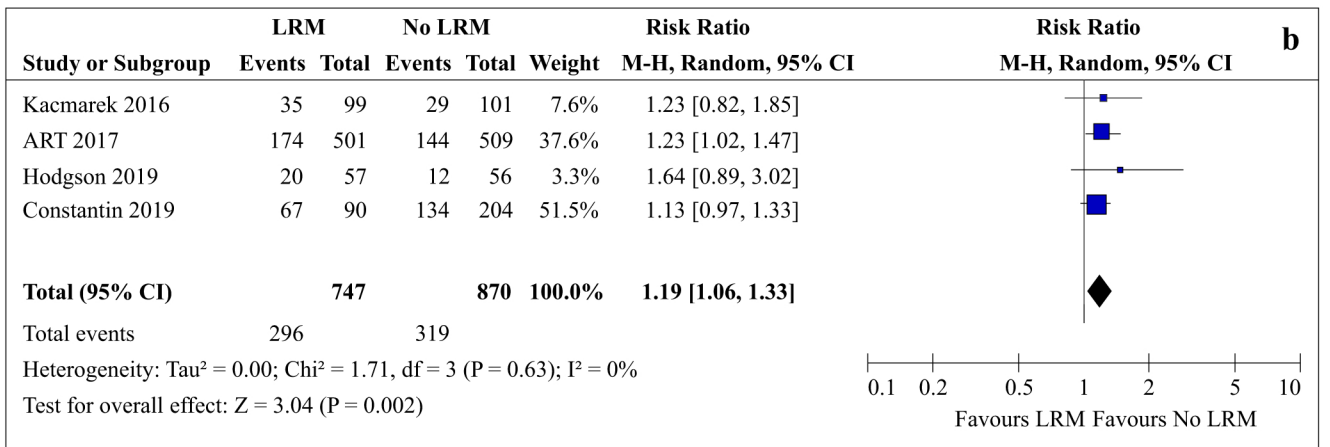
| | LRM | | No LRM | | | Risk Ratio |
|---|---|---|---|---|---|---|
| Study or Subgroup | Events | Total | Events | Total | Weight | M-H, Random, 95% CI |
| Kacmarek 2016 | 35 | 99 | 29 | 101 | 7.6% | 1.23 [0.82, 1.85] |
| ART 2017 | 174 | 501 | 144 | 509 | 37.6% | 1.23 [1.02, 1.47] |
| Hodgson 2019 | 20 | 57 | 12 | 56 | 3.3% | 1.64 [0.89, 3.02] |
| Constantin 2019 | 67 | 90 | 134 | 204 | 51.5% | 1.13 [0.97, 1.33] |
| **Total (95% CI)** | | **747** | | **870** | **100.0%** | **1.19 [1.06, 1.33]** |
| Total events | 296 | | 319 | | | |

Heterogeneity: Tau² = 0.00; Chi² = 1.71, df = 3 (P = 0.63); I² = 0%

Test for overall effect: Z = 3.04 (P = 0.002)

Risk Ratio
M-H, Random, 95% CI

b

0.1 0.2 0.5 1 2 5 10

Favours LRM Favours No LRM